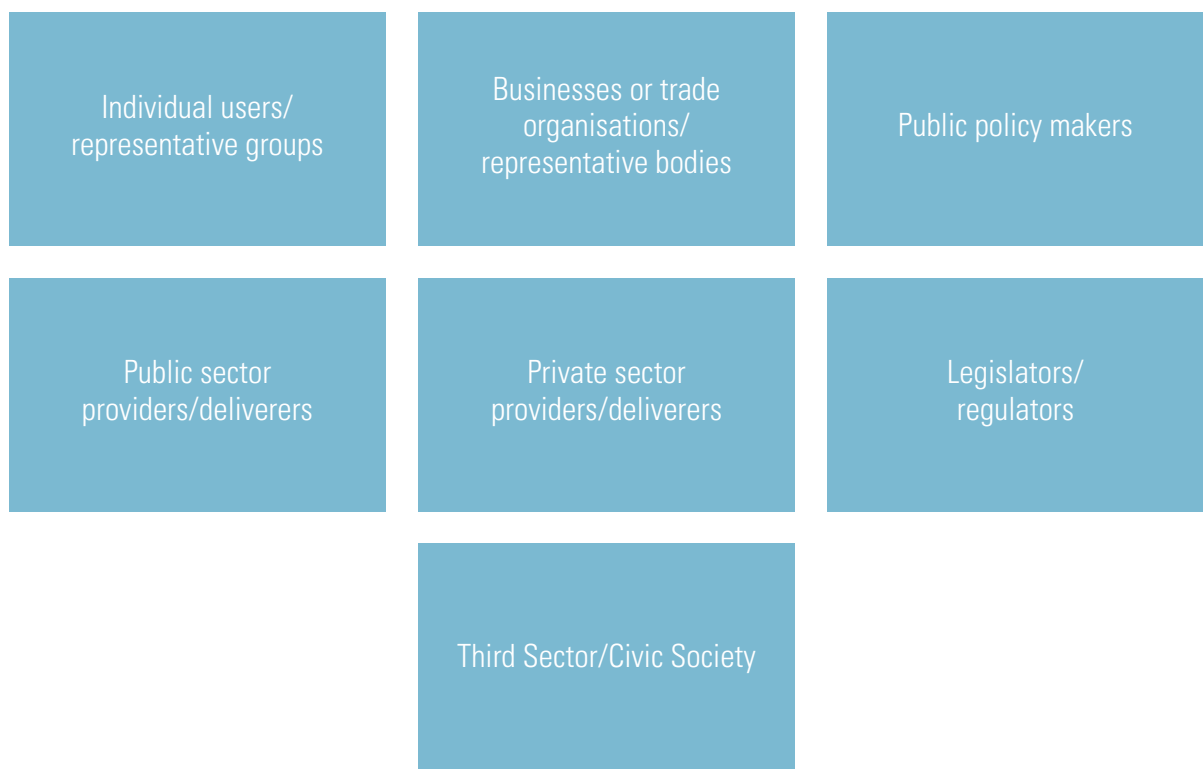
Individual users/ representative groups

Businesses or trade organisations/ representative bodies

Public policy makers

Public sector providers/deliverers

Private sector providers/deliverers

Legislators/ regulators

Third Sector/Civic Society